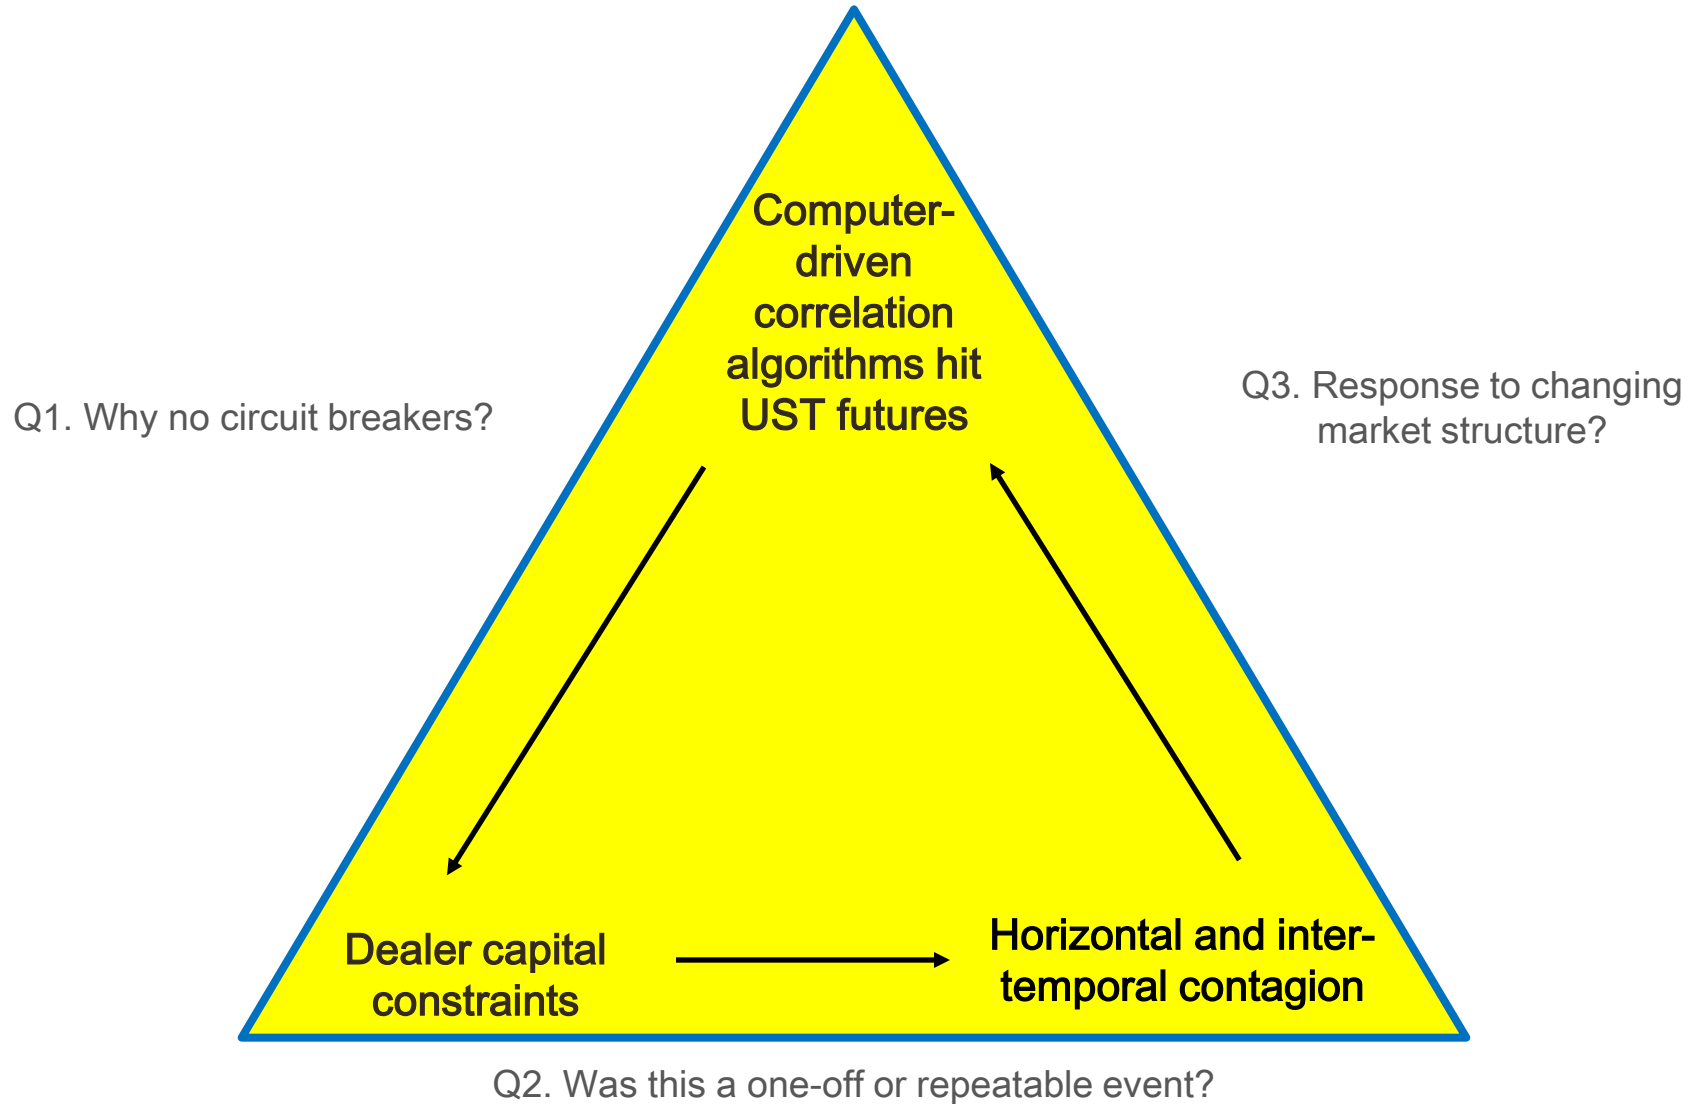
Computer-driven correlation algorithms hit UST futures

Q1. Why no circuit breakers?

Q3. Response to changing market structure?

Dealer capital constraints

Horizontal and inter-temporal contagion

Q2. Was this a one-off or repeatable event?